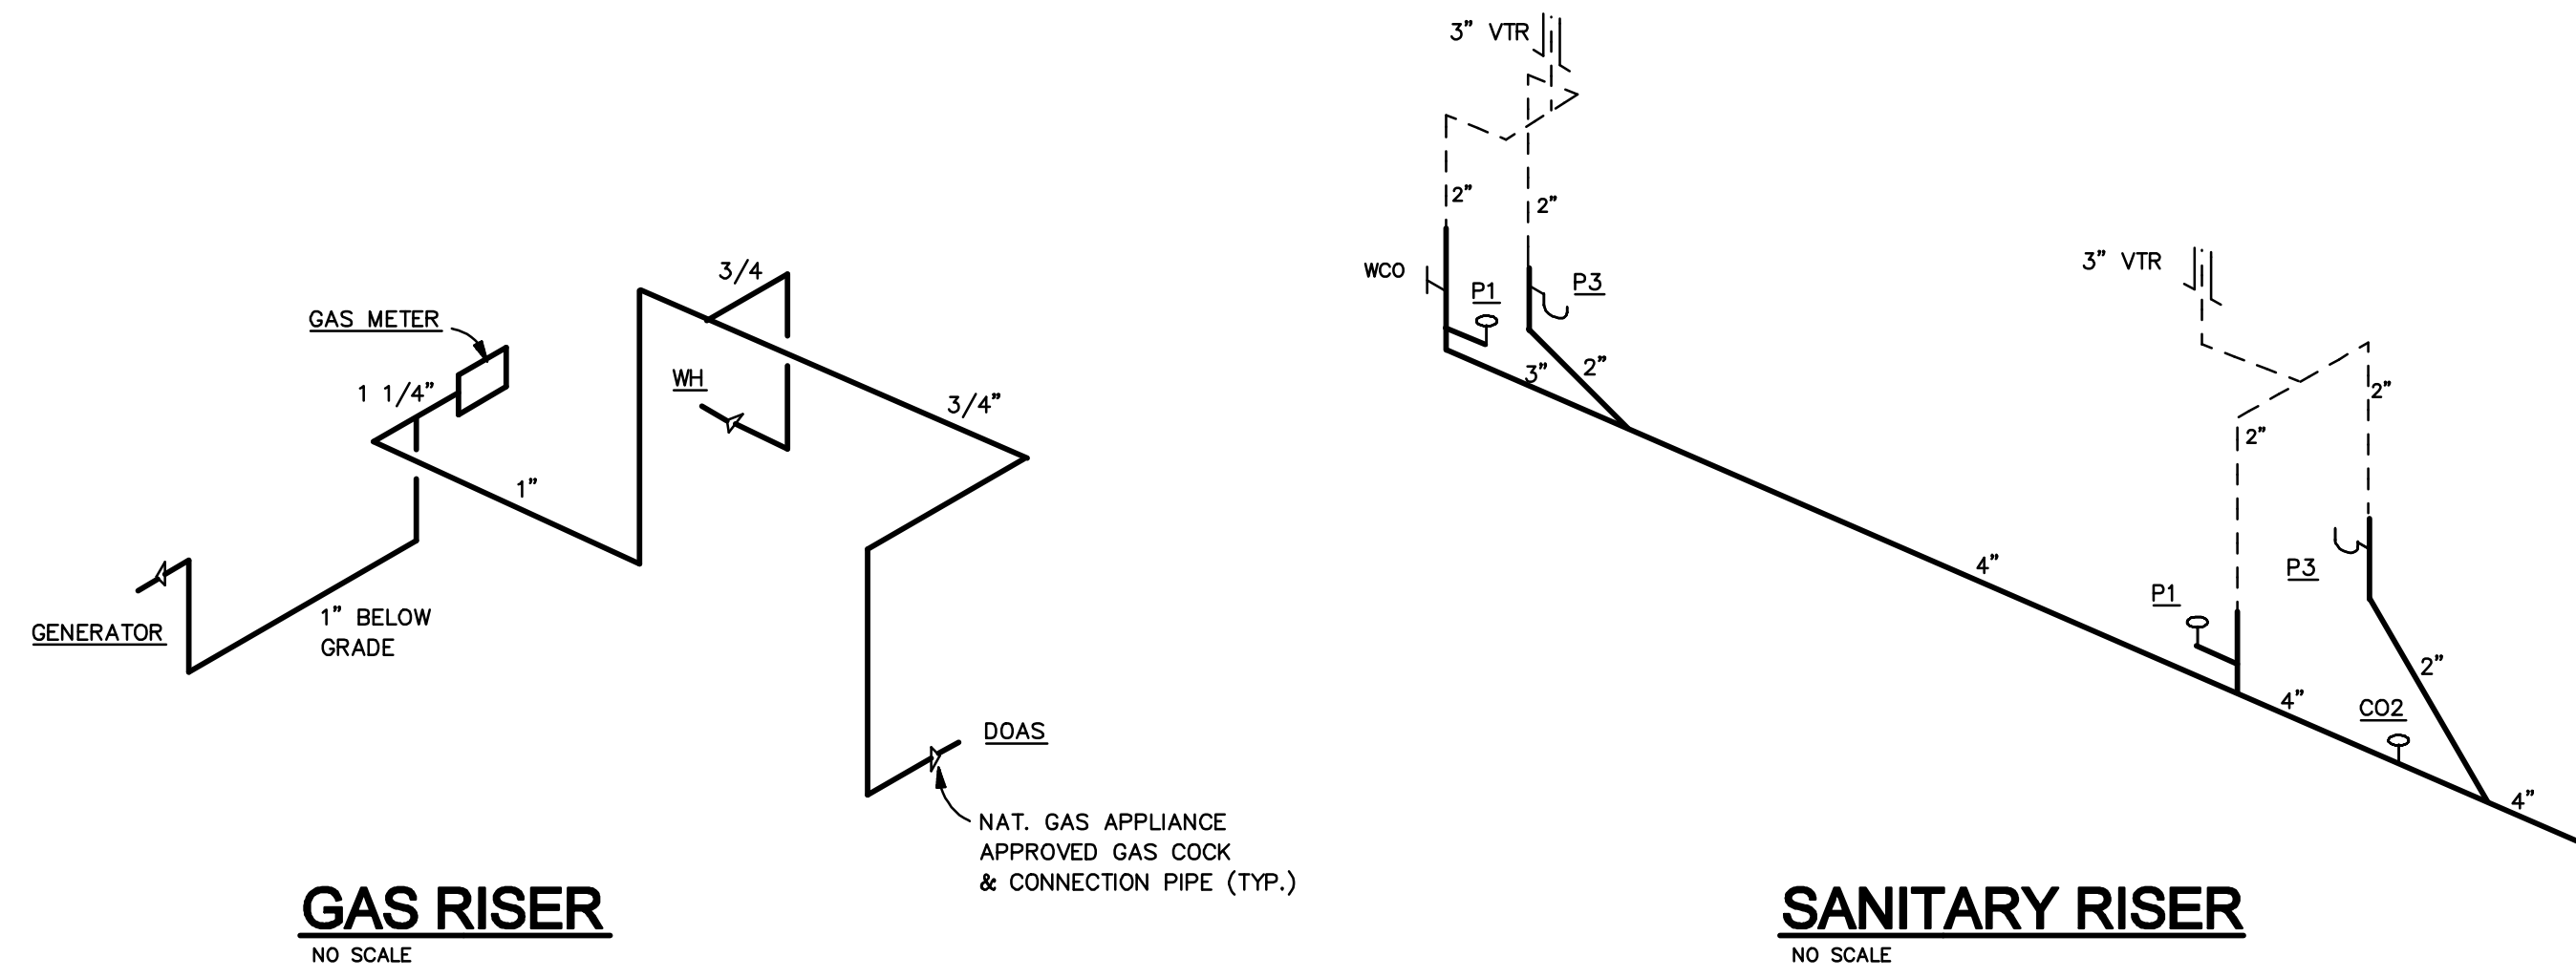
GAS METER

1 1/4"

3/4

WH

3/4"

1"

GENERATOR

1" BELOW GRADE

DOAS

NAT. GAS APPLIANCE APPROVED GAS COCK & CONNECTION PIPE (TYP.)

GAS RISER
NO SCALE

3" VTR

2"

2"

WCO

P1

P3

3"

2"

3" VTR

2"

2"

4"

P3

P1

2"

4"

CO2

4"

SANITARY RISER
NO SCALE